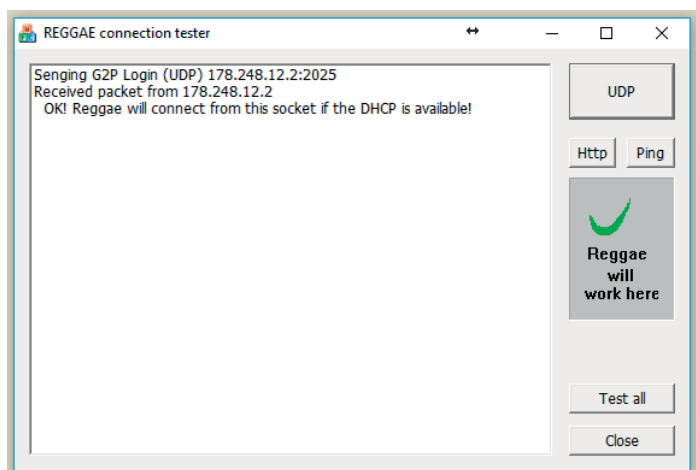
REGGAE connection tester

Senging G2P Login (UDP) 178.248.12.2:2025
Received packet from 178.248.12.2
OK! Reggae will connect from this socket if the DHCP is available!

UDP

Http

Ping

Reggae will work here

Test all

Close